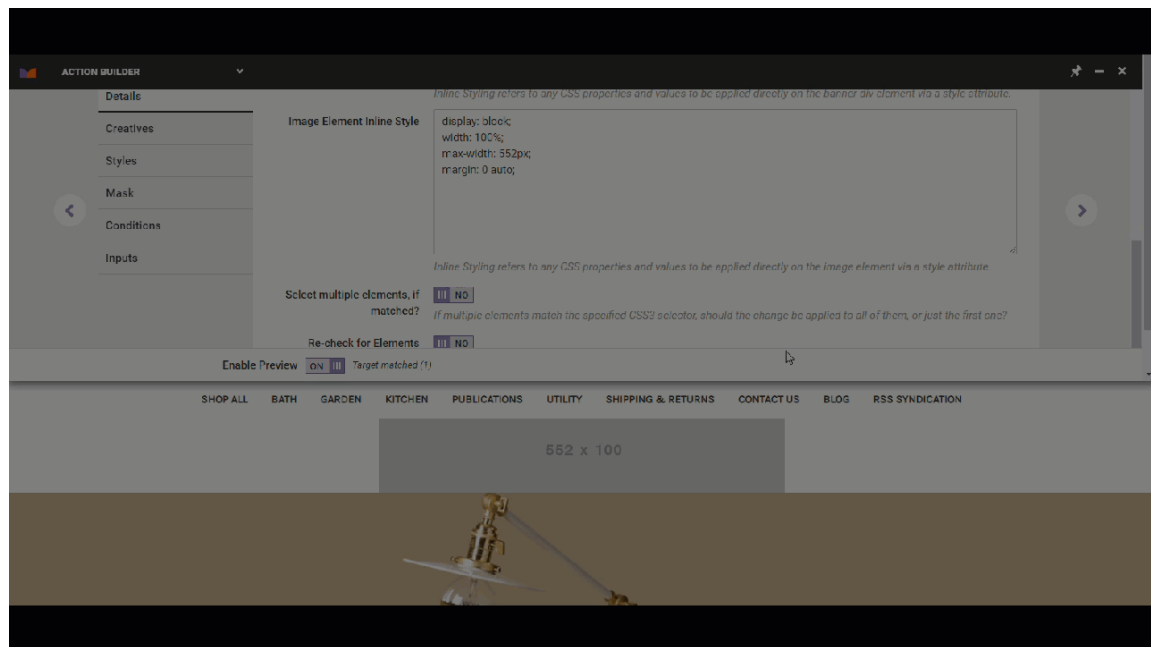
ACTION BUILDER

Details
Creatives
Styles
Mask
Conditions
Inputs

Inline Styling refers to any CSS properties and values to be applied directly on the banner div element via a style attribute.

Image Element Inline Style

display: block;
width: 100%;
max-width: 552px;
margin: 0 auto;

Inline Styling refers to any CSS properties and values to be applied directly on the image element via a style attribute.

Select multiple elements, if matched?
NO
If multiple elements match the specified CSS3 selector, should the change be applied to all of them, or just the first one?

Re-check for Elements
NO

Enable Preview ON Target matched (1)

SHOP ALL BATH GARDEN KITCHEN PUBLICATIONS UTILITY SHIPPING & RETURNS CONTACT US BLOG RSS SYNDICATION

552 x 100